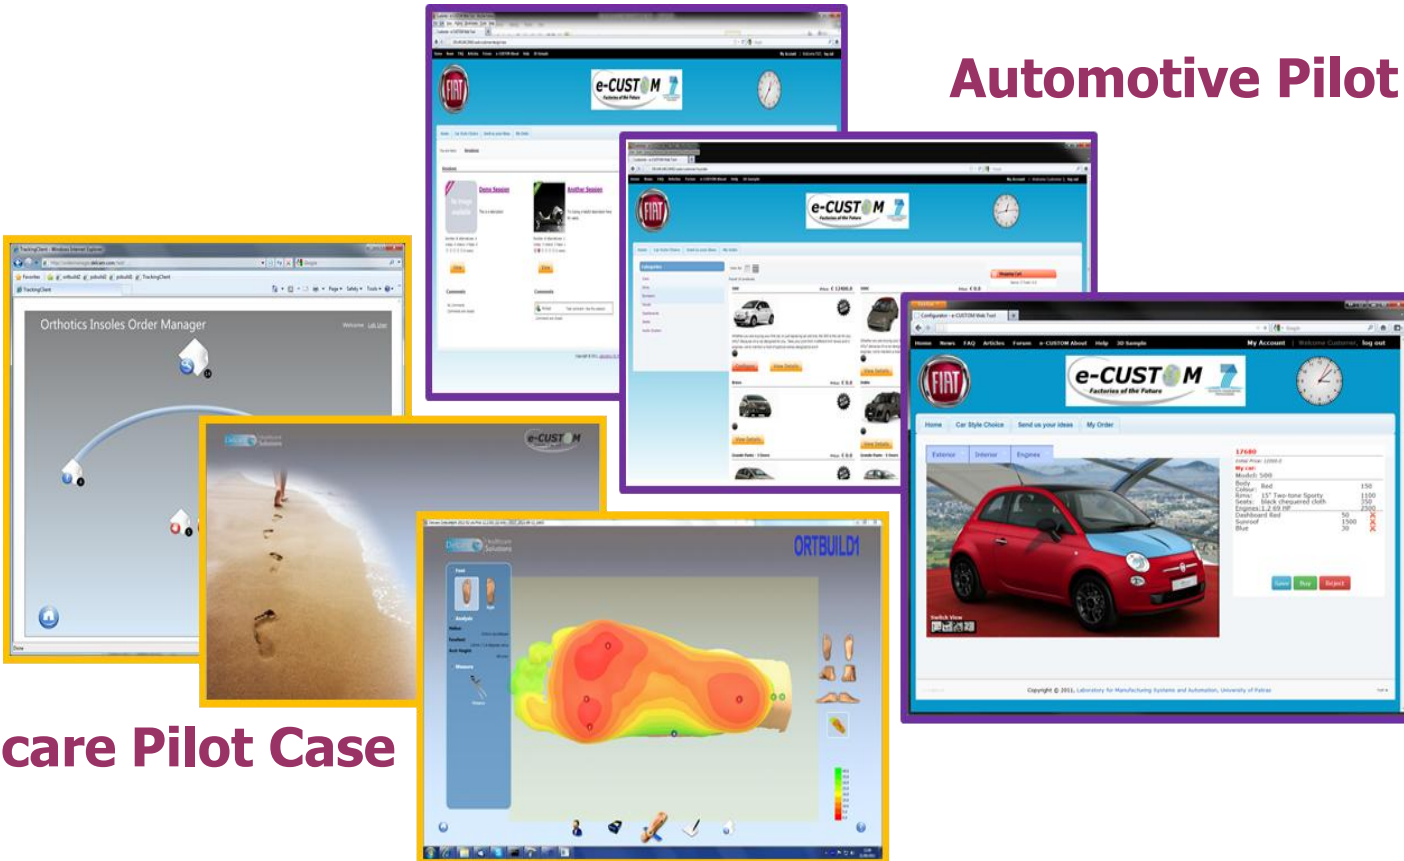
Automotive Pilot

e-CUSTOM
Factories of the Future

Demo Session
Another Session

e-CUSTOM
Factories of the Future

Orthotics Insoles Order Manager

e-CUSTOM

ORTBUILD1

Home News FAQ Articles Forum e-CUSTOM About Help 3D Sample
My Account | Welcome Customer, log out

e-CUSTOM
Factories of the Future

Home Car Style Choice Send us your ideas My Order

Exterior Interior Engines

Model: 500
Body Colour: Red
Rims: 15" Two-tone Sporty
Seats: black chequered cloth
Engines: 1.2 69 HP
Dashboard Red
Sunroof
Blue

150
1100
350
2500
50
1500
30

Save Buy Reject

Switch View

Copyright © 2011, Laboratory for Manufacturing Systems and Automation, University of Patras

care Pilot Case